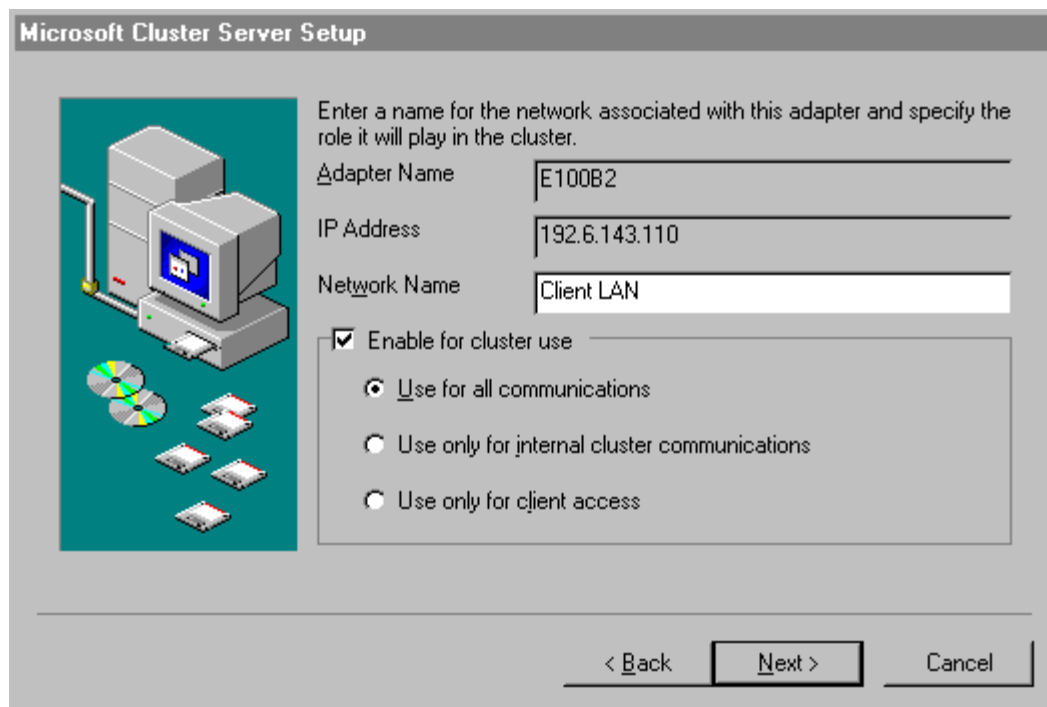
Microsoft Cluster Server Setup

Enter a name for the network associated with this adapter and specify the role it will play in the cluster.

Adapter Name
E100B2

IP Address
192.6.143.110

Network Name
Client LAN

Enable for cluster use

Use for all communications

Use only for internal cluster communications

Use only for client access

< Back

Next >

Cancel